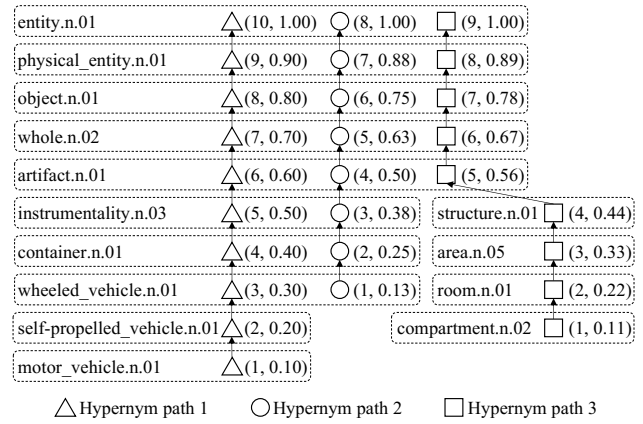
entity.n.01 (10, 1.00) (8, 1.00) (9, 1.00)

physical_entity.n.01 (9, 0.90) (7, 0.88) (8, 0.89)

object.n.01 (8, 0.80) (6, 0.75) (7, 0.78)

whole.n.02 (7, 0.70) (5, 0.63) (6, 0.67)

artifact.n.01 (6, 0.60) (4, 0.50) (5, 0.56)

instrumentality.n.03 (5, 0.50) (3, 0.38)

structure.n.01 (4, 0.44)

container.n.01 (4, 0.40) (2, 0.25)

area.n.05 (3, 0.33)

wheeled_vehicle.n.01 (3, 0.30) (1, 0.13)

room.n.01 (2, 0.22)

self-propelled_vehicle.n.01 (2, 0.20)

compartment.n.02 (1, 0.11)

motor_vehicle.n.01 (1, 0.10)

Hypernym path 1 Hypernym path 2 Hypernym path 3